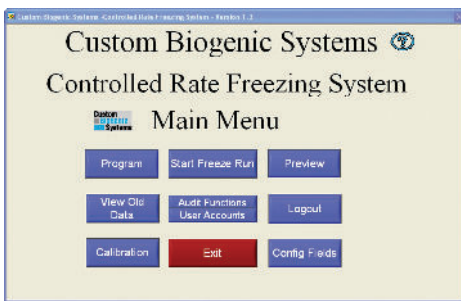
Custom Biogenic Systems Controlled Rate Freezing System - Version 1.3

Custom Biogenic Systems

Controlled Rate Freezing System

Custom Biogenic Systems

Main Menu

Program

Start Freeze Run

Preview

View Old Data

Audit Functions User Accounts

Logout

Calibration

Exit

Config Fields